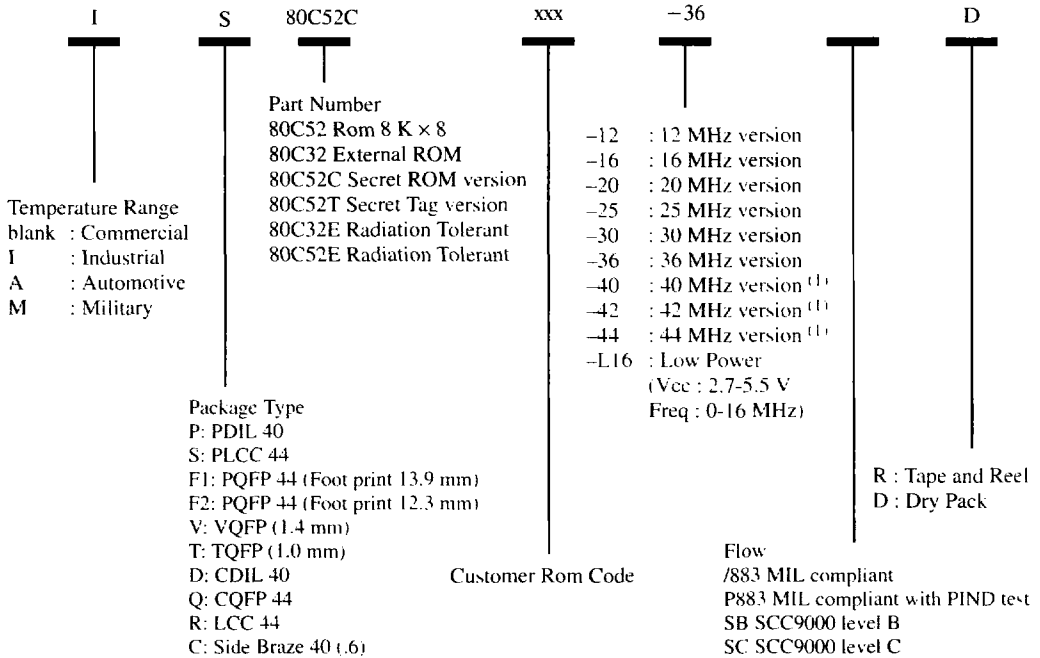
I S 80C52C xxx –36 D

Part Number
80C52 Rom 8 K × 8
80C32 External ROM
80C52C Secret ROM version
80C52T Secret Tag version
80C32E Radiation Tolerant
80C52E Radiation Tolerant

Temperature Range
blank : Commercial
I : Industrial
A : Automotive
M : Military

–12 : 12 MHz version
–16 : 16 MHz version
–20 : 20 MHz version
–25 : 25 MHz version
–30 : 30 MHz version
–36 : 36 MHz version
–40 : 40 MHz version $^{(1)}$
–42 : 42 MHz version $^{(1)}$
–44 : 44 MHz version $^{(1)}$
–L16 : Low Power (Vcc : 2.7-5.5 V Freq : 0-16 MHz)

Package Type
P: PDIL 40
S: PLCC 44
F1: PQFP 44 (Foot print 13.9 mm)
F2: PQFP 44 (Foot print 12.3 mm)
V: VQFP (1.4 mm)
T: TQFP (1.0 mm)
D: CDIL 40
Q: CQFP 44
R: LCC 44
C: Side Braze 40 (.6)

Customer Rom Code

R : Tape and Reel
D : Dry Pack

Flow
/883 MIL compliant
P883 MIL compliant with PIND test
SB SCC9000 level B
SC SCC9000 level C